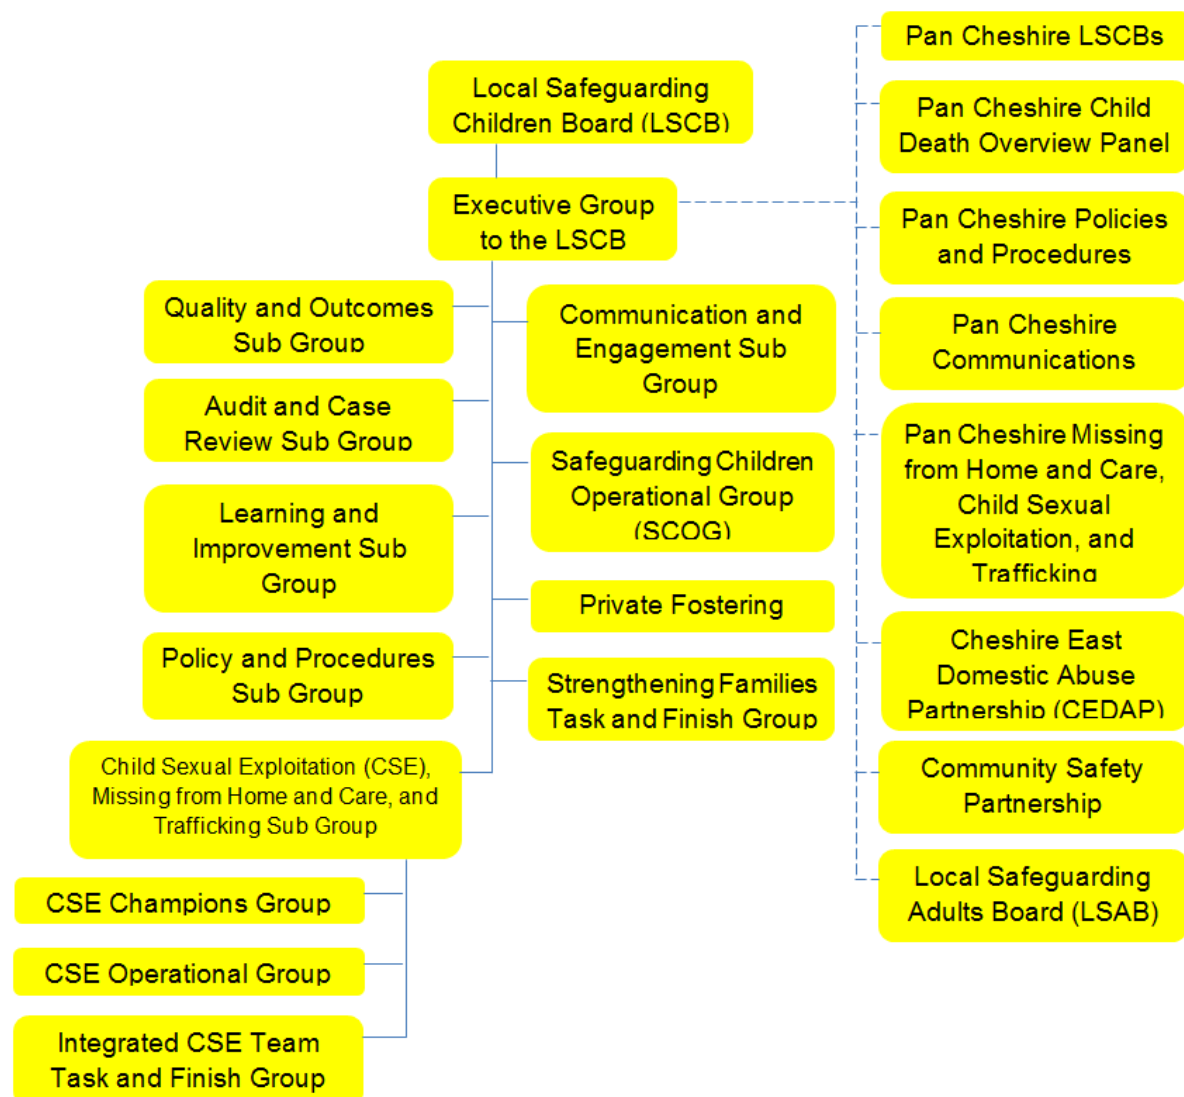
Local Safeguarding Children Board (LSCB)

Executive Group to the LSCB

Quality and Outcomes Sub Group

Audit and Case Review Sub Group

Learning and Improvement Sub Group

Policy and Procedures Sub Group

Child Sexual Exploitation (CSE), Missing from Home and Care, and Trafficking Sub Group

CSE Champions Group

CSE Operational Group

Integrated CSE Team Task and Finish Group

Communication and Engagement Sub Group

Safeguarding Children Operational Group (SCOG)

Private Fostering

Strengthening Families Task and Finish Group

Pan Cheshire LSCBs

Pan Cheshire Child Death Overview Panel

Pan Cheshire Policies and Procedures

Pan Cheshire Communications

Pan Cheshire Missing from Home and Care, Child Sexual Exploitation, and Trafficking

Cheshire East Domestic Abuse Partnership (CEDAP)

Community Safety Partnership

Local Safeguarding Adults Board (LSAB)